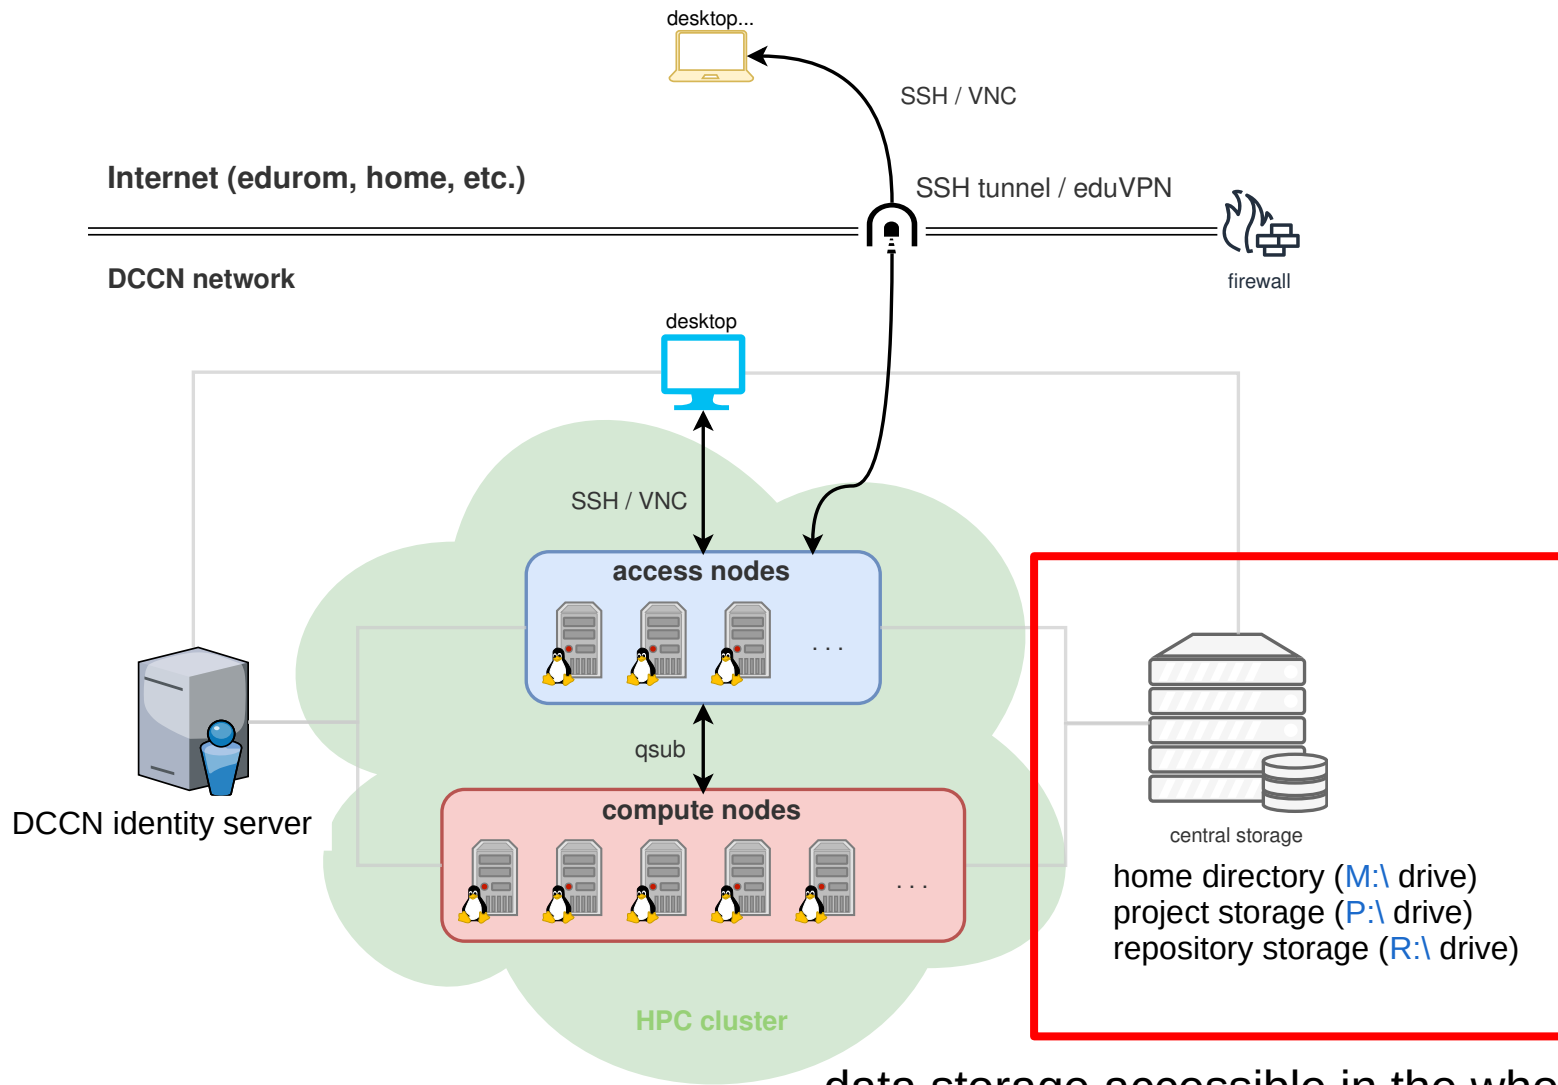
desktop...

SSH / VNC

Internet (edurom, home, etc.)

SSH tunnel / eduVPN

firewall

DCCN network

desktop

SSH / VNC

access nodes

. . .

DCCN identity server

qsub

compute nodes

. . .

central storage

home directory (M:\ drive)
project storage (P:\ drive)
repository storage (R:\ drive)

HPC cluster

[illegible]